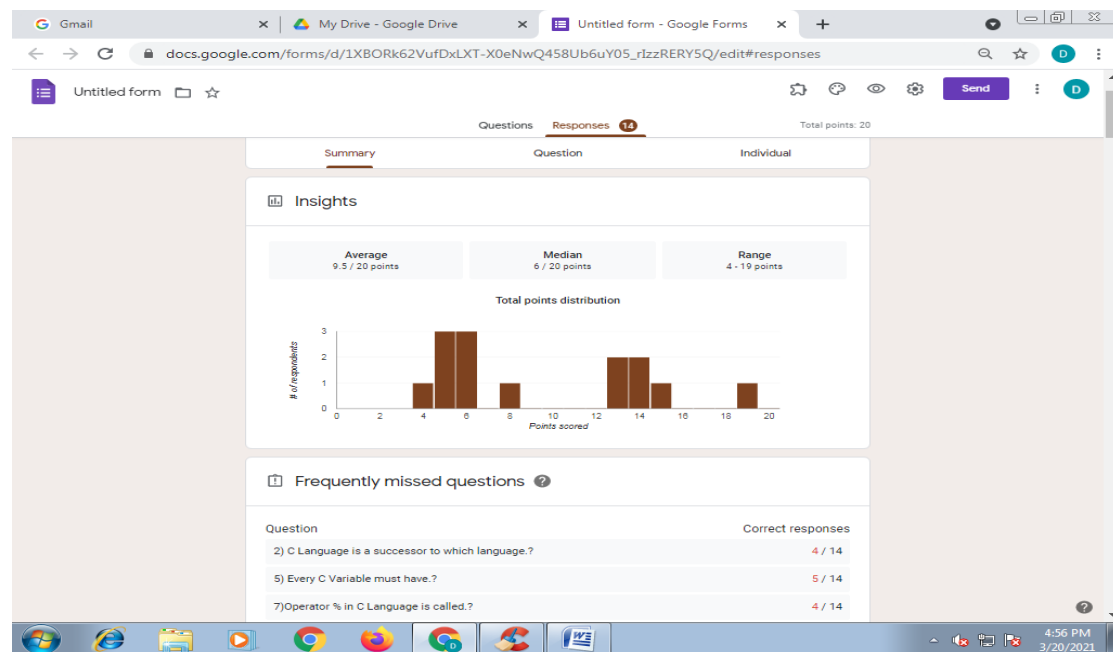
Gmail
My Drive - Google Drive
Untitled form - Google Forms
docs.google.com/forms/d/1XBORk62VufDxLXT-X0eNwQ458Ub6uY05_rIzzRERY5Q/edit#responses
D

Untitled form
Send
D

Questions Responses 14 Total points: 20

Summary Question Individual

Insights

| Average | Median | Range |
|---|---|---|
| 9.5 / 20 points | 6 / 20 points | 4 - 19 points |

Total points distribution

# of respondents
3
2
1
0
0 2 4 6 8 10 12 14 16 18 20
Points scored

Frequently missed questions

| Question | Correct responses |
|---|---|
| 2) C Language is a successor to which language.? | 4 / 14 |
| 5) Every C Variable must have.? | 5 / 14 |
| 7)Operator % in C Language is called.? | 4 / 14 |

4:56 PM
3/20/2021